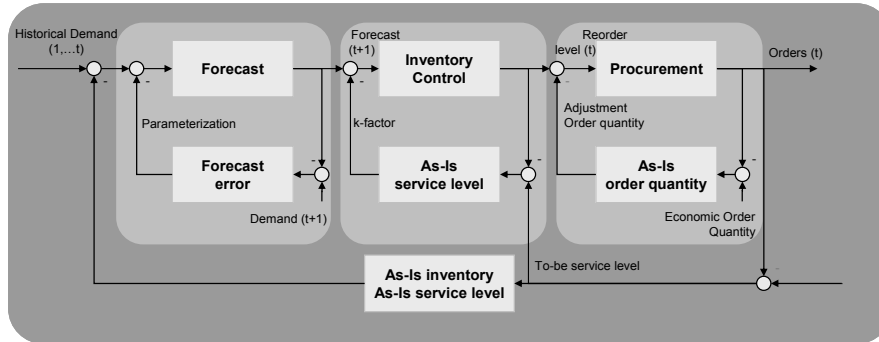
Historical Demand (1,...t)

-

-

Forecast

Parameterization

Forecast error

-

Demand (t+1)

Forecast (t+1)

-

Inventory Control

k-factor

As-Is service level

-

Reorder level (t)

-

Procurement

Orders (t)

Adjustment Order quantity

As-Is order quantity

-

Economic Order Quantity

To-be service level

As-Is inventory
As-Is service level

-